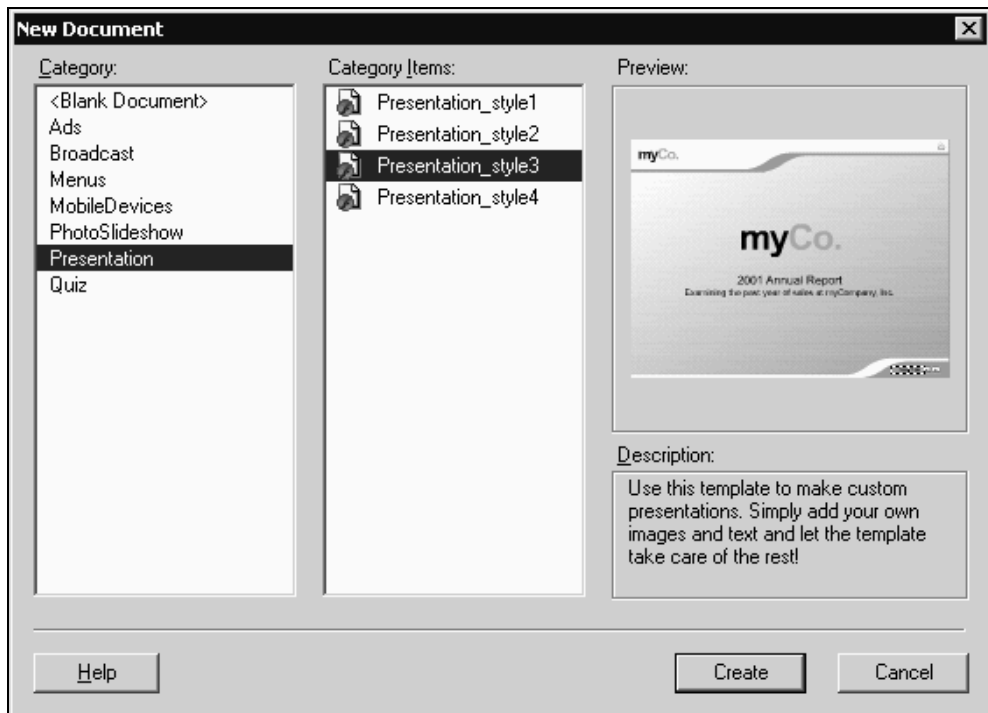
New Document

Category:
<Blank Document>
Ads
Broadcast
Menus
MobileDevices
PhotoSlideshow
Presentation
Quiz

Category Items:
Presentation_style1
Presentation_style2
Presentation_style3
Presentation_style4

Preview:
myCo.
myCo.
2001 Annual Report
Examining the past year of sales at myCompany, Inc.

Description:
Use this template to make custom presentations. Simply add your own images and text and let the template take care of the rest!

Help
Create
Cancel